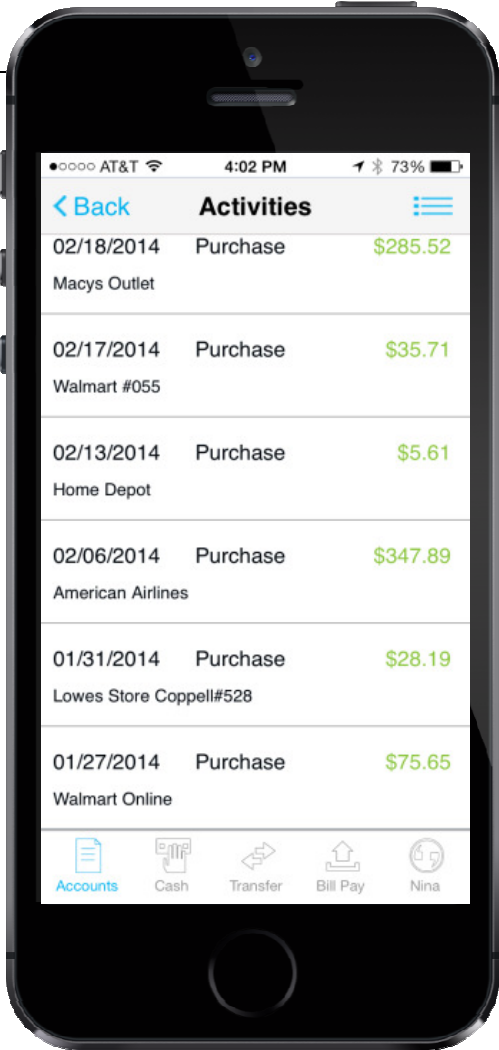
●○○○○ AT&T 4:02 PM 73%

< Back Activities

02/18/2014 Purchase $285.52
Macys Outlet

02/17/2014 Purchase $35.71
Walmart #055

02/13/2014 Purchase $5.61
Home Depot

02/06/2014 Purchase $347.89
American Airlines

01/31/2014 Purchase $28.19
Lowes Store Coppell#528

01/27/2014 Purchase $75.65
Walmart Online

Accounts Cash Transfer Bill Pay Nina